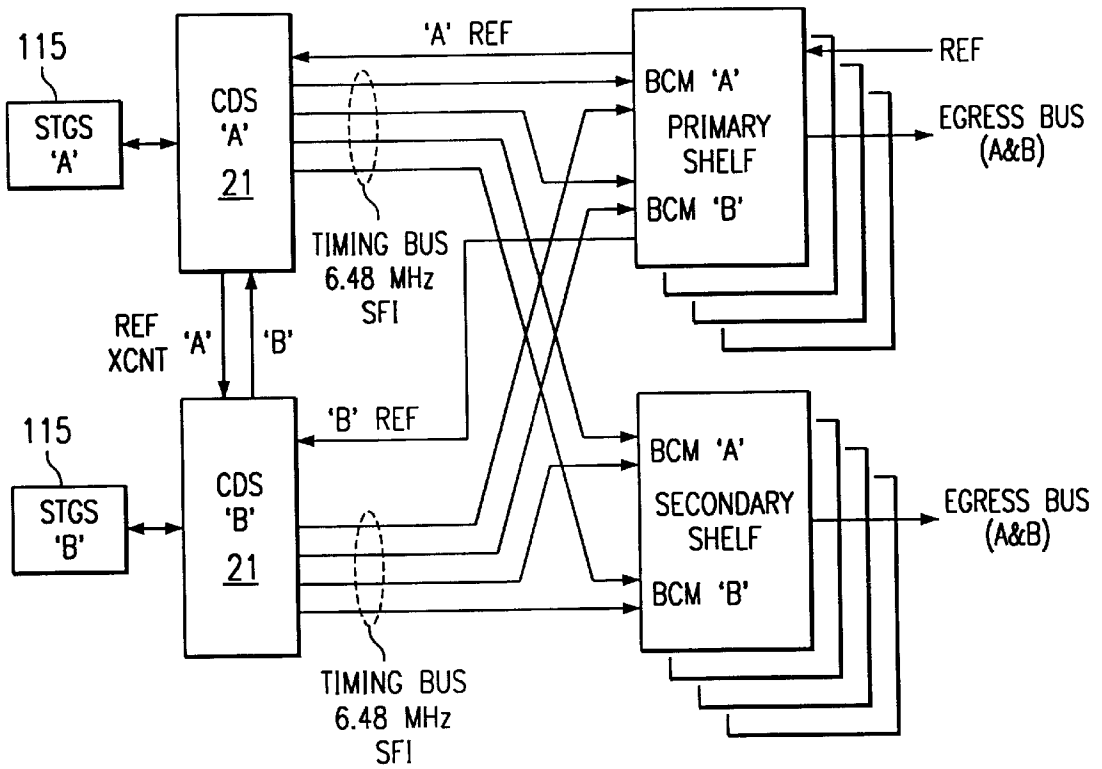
115

STGS 'A'

CDS 'A' 21

'A' REF

REF

BCM 'A'

PRIMARY SHELF

BCM 'B'

EGRESS BUS (A&B)

TIMING BUS 6.48 MHz SFI

REF XCNT 'A' 'B'

'B' REF

115

STGS 'B'

CDS 'B' 21

BCM 'A'

SECONDARY SHELF

BCM 'B'

EGRESS BUS (A&B)

TIMING BUS 6.48 MHz SFI